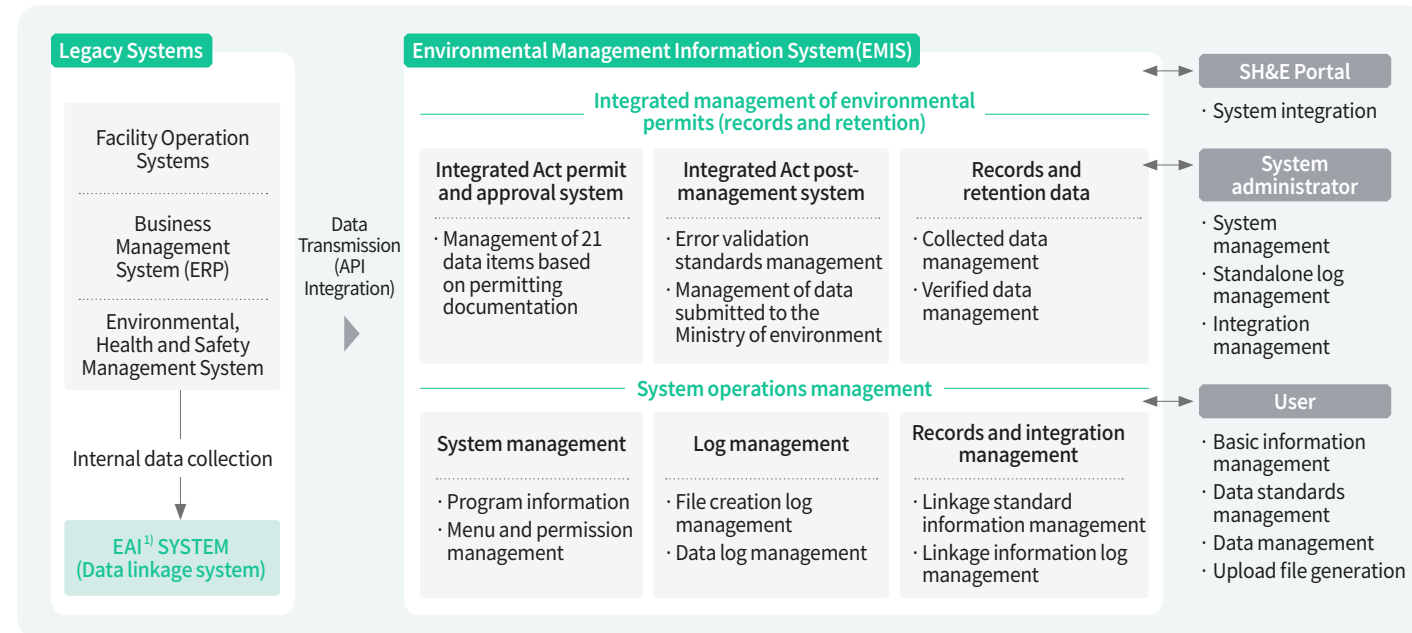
Legacy Systems

Facility Operation Systems

Business Management System (ERP)

Environmental, Health and Safety Management System

Internal data collection

EAI$^{1)}$ SYSTEM (Data linkage system)

Data Transmission (API Integration)

Environmental Management Information System(EMIS)

Integrated management of environmental permits (records and retention)

Integrated Act permit and approval system

· Management of 21 data items based on permitting documentation

Integrated Act post-management system

· Error validation standards management
· Management of data submitted to the Ministry of environment

Records and retention data

· Collected data management
· Verified data management

System operations management

System management

· Program information
· Menu and permission management

Log management

· File creation log management
· Data log management

Records and integration management

· Linkage standard information management
· Linkage information log management

SH&E Portal

· System integration

System administrator

· System management
· Standalone log management
· Integration management

User

· Basic information management
· Data standards management
· Data management
· Upload file generation